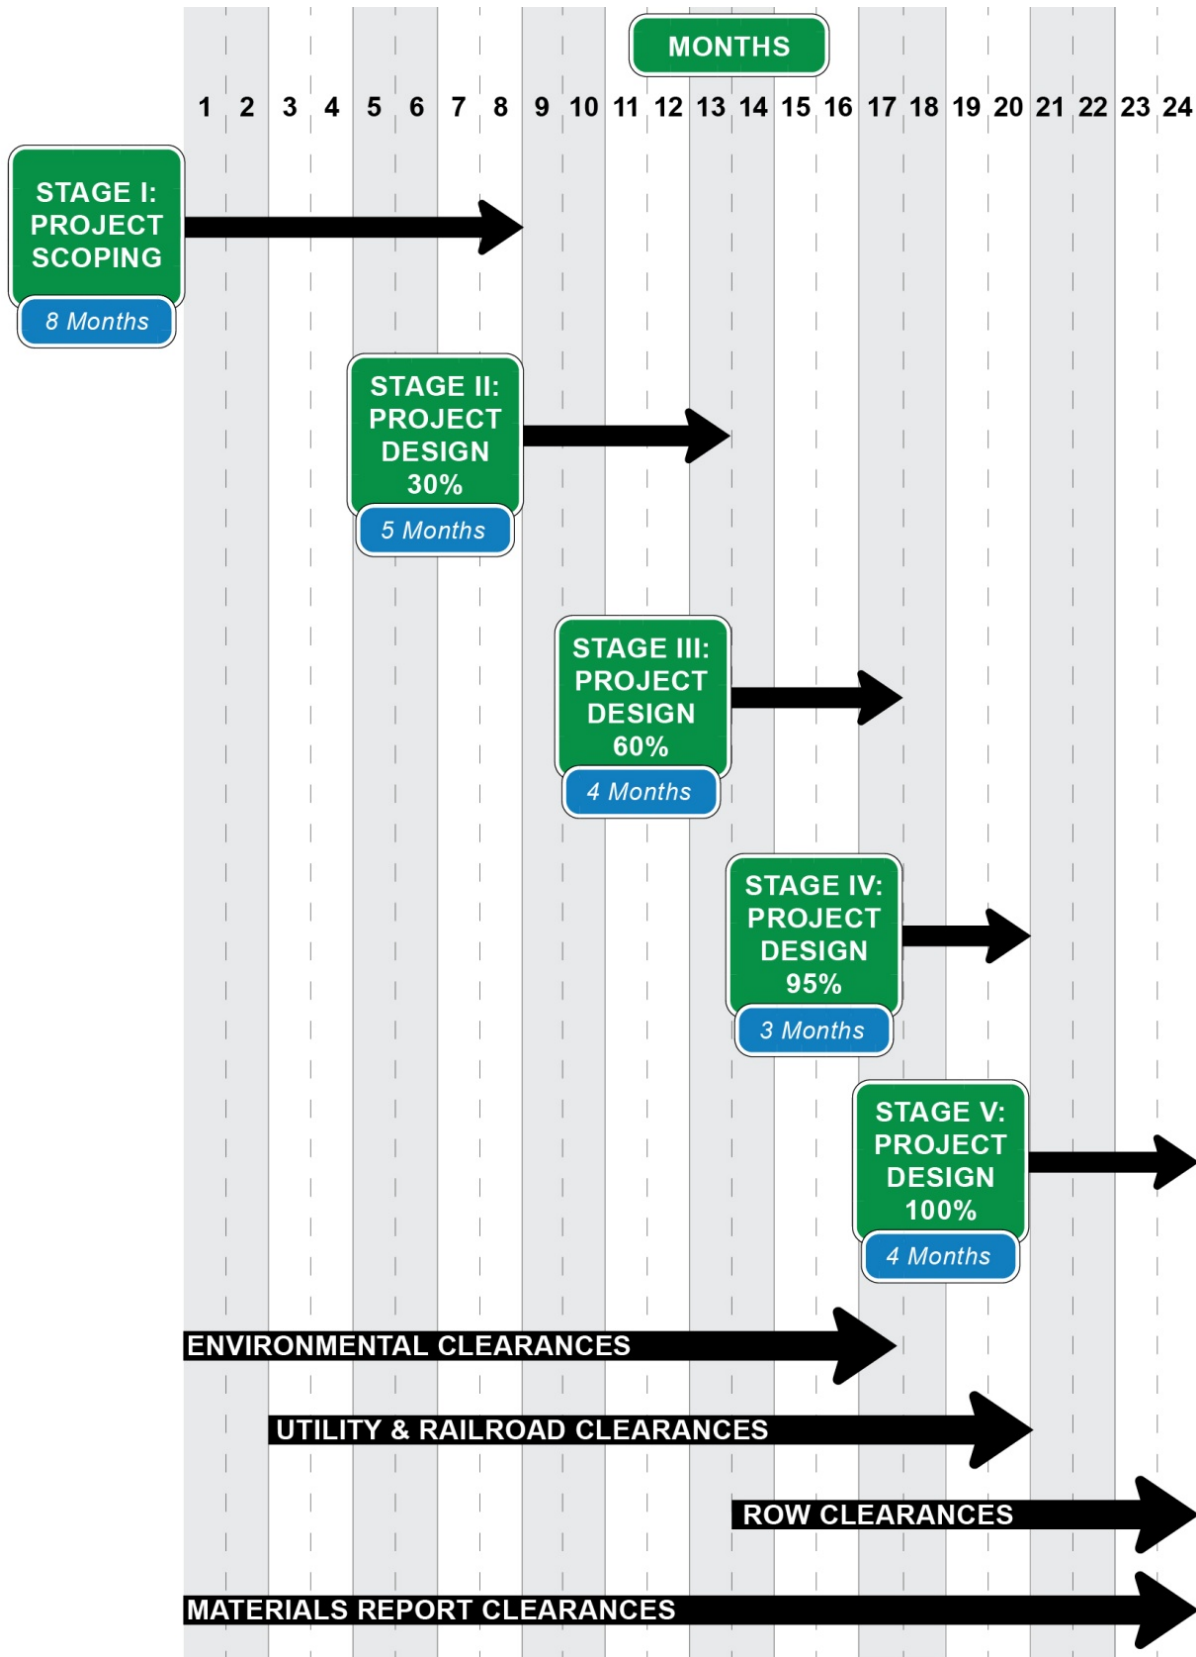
MONTHS

1 2 3 4 5 6 7 8 9 10 11 12 13 14 15 16 17 18 19 20 21 22 23 24

STAGE I: PROJECT SCOPING

8 Months

STAGE II: PROJECT DESIGN 30%

5 Months

STAGE III: PROJECT DESIGN 60%

4 Months

STAGE IV: PROJECT DESIGN 95%

3 Months

STAGE V: PROJECT DESIGN 100%

4 Months

ENVIRONMENTAL CLEARANCES

UTILITY & RAILROAD CLEARANCES

ROW CLEARANCES

MATERIALS REPORT CLEARANCES